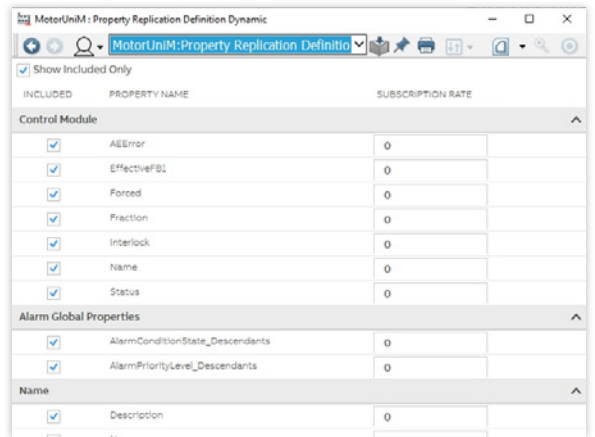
MotorUniM : Property Replication Definition Dynamic

MotorUniM:Property Replication Definitio

Show Included Only

INCLUDED PROPERTY NAME SUBSCRIPTION RATE

Control Module

| INCLUDED | PROPERTY NAME | SUBSCRIPTION RATE |
|---|---|---|
| ✓ | AEError | 0 |
| ✓ | EffectiveFB1 | 0 |
| ✓ | Forced | 0 |
| ✓ | Fraction | 0 |
| ✓ | Interlock | 0 |
| ✓ | Name | 0 |
| ✓ | Status | 0 |

Alarm Global Properties

| INCLUDED | PROPERTY NAME | SUBSCRIPTION RATE |
|---|---|---|
| ✓ | AlarmConditionState_Descendants | 0 |
| ✓ | AlarmPriorityLevel_Descendants | 0 |

Name

| INCLUDED | PROPERTY NAME | SUBSCRIPTION RATE |
|---|---|---|
| ✓ | Description | 0 |